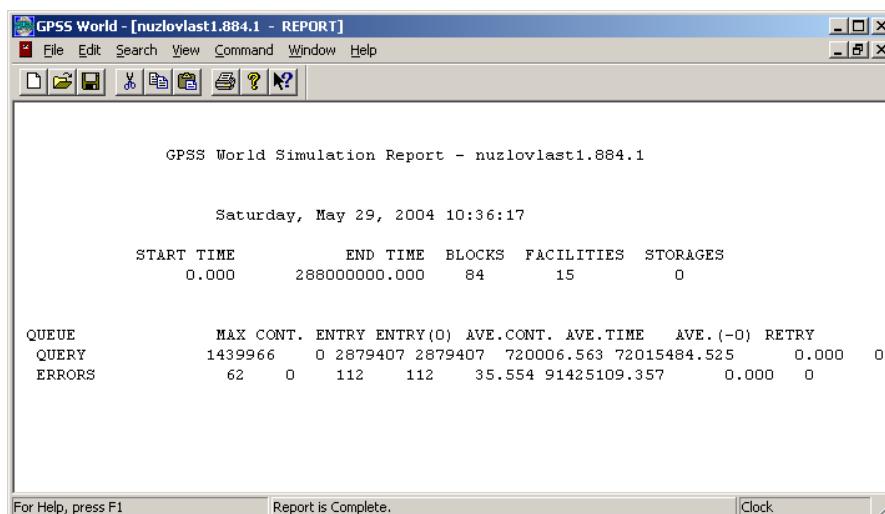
GPSS World - [nuzlovlast1.884.1 - REPORT]

File Edit Search View Command Window Help

GPSS World Simulation Report - nuzlovlast1.884.1

Saturday, May 29, 2004 10:36:17

| START TIME | END TIME | BLOCKS | FACILITIES | STORAGES |
|---|---|---|---|---|
| 0.000 | 288000000.000 | 84 | 15 | 0 |

| QUEUE | MAX | CONT. | ENTRY | ENTRY(0) | AVE.CONT. | AVE.TIME | AVE.(-0) | RETRY |
|---|---|---|---|---|---|---|---|---|
| QUERY | 1439966 | 0 | 2879407 | 2879407 | 720006.563 | 72015484.525 | 0.000 | 0 |
| ERRORS | 62 | 0 | 112 | 112 | 35.554 | 91425109.357 | 0.000 | 0 |

For Help, press F1 | Report is Complete. | Clock